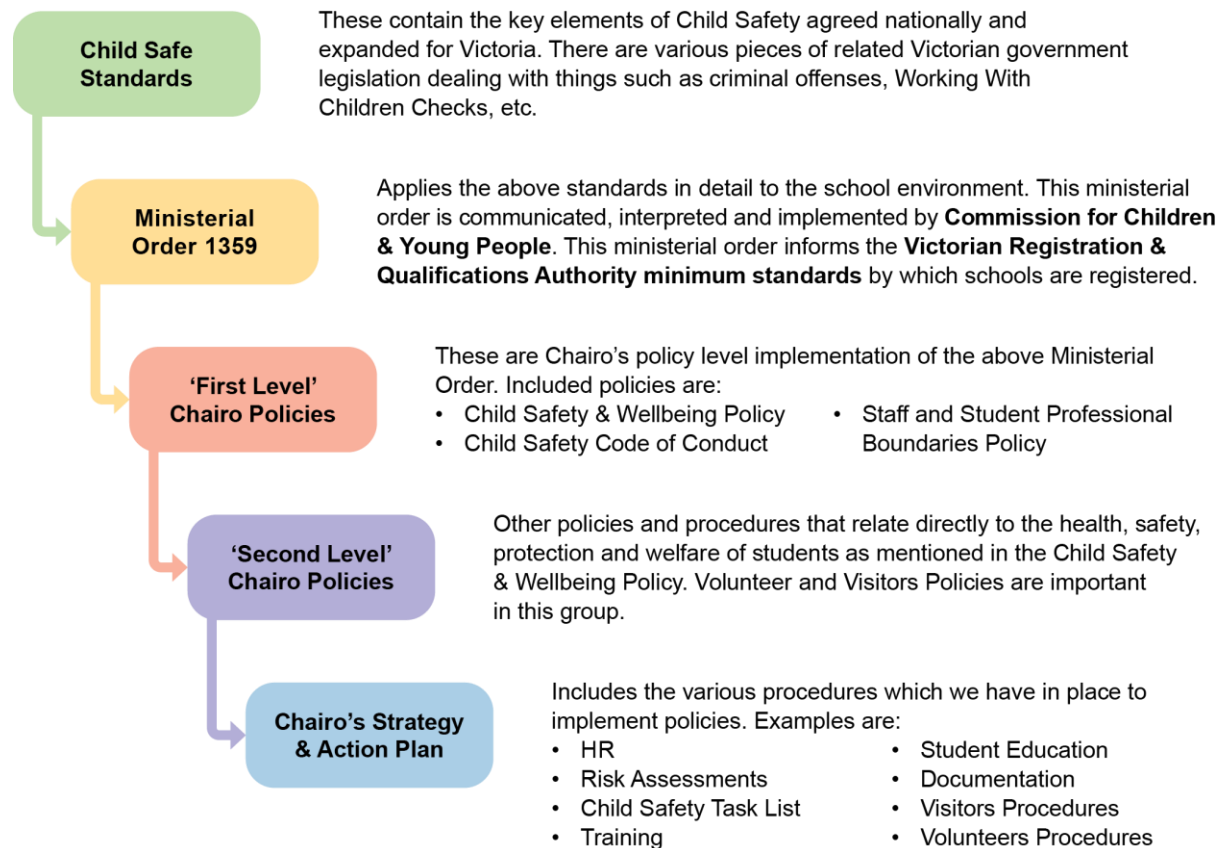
Child Safe Standards

These contain the key elements of Child Safety agreed nationally and expanded for Victoria. There are various pieces of related Victorian government legislation dealing with things such as criminal offenses, Working With Children Checks, etc.

Ministerial Order 1359

Applies the above standards in detail to the school environment. This ministerial order is communicated, interpreted and implemented by **Commission for Children & Young People**. This ministerial order informs the **Victorian Registration & Qualifications Authority minimum standards** by which schools are registered.

'First Level' Chairo Policies

These are Chairo's policy level implementation of the above Ministerial Order. Included policies are:
- Child Safety & Wellbeing Policy
- Child Safety Code of Conduct
- Staff and Student Professional Boundaries Policy

'Second Level' Chairo Policies

Other policies and procedures that relate directly to the health, safety, protection and welfare of students as mentioned in the Child Safety & Wellbeing Policy. Volunteer and Visitors Policies are important in this group.

Chairo's Strategy & Action Plan

Includes the various procedures which we have in place to implement policies. Examples are:
- HR
- Risk Assessments
- Child Safety Task List
- Training
- Student Education
- Documentation
- Visitors Procedures
- Volunteers Procedures